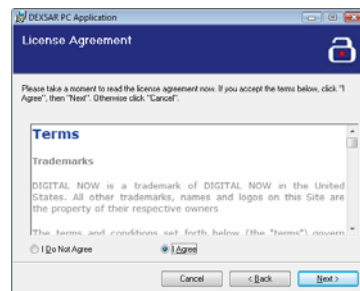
DEXSAR PC Application

License Agreement

Please take a moment to read the license agreement now. If you accept the terms below, click "I Agree", then "Next". Otherwise click "Cancel".

Terms

Trademarks

DIGITAL NOW is a trademark of DIGITAL NOW in the United States. All other trademarks, names and logos on this Site are the property of their respective owners

The terms and conditions set forth below (the "terms") govern

I Do Not Agree

I Agree

Cancel

< Back

Next >